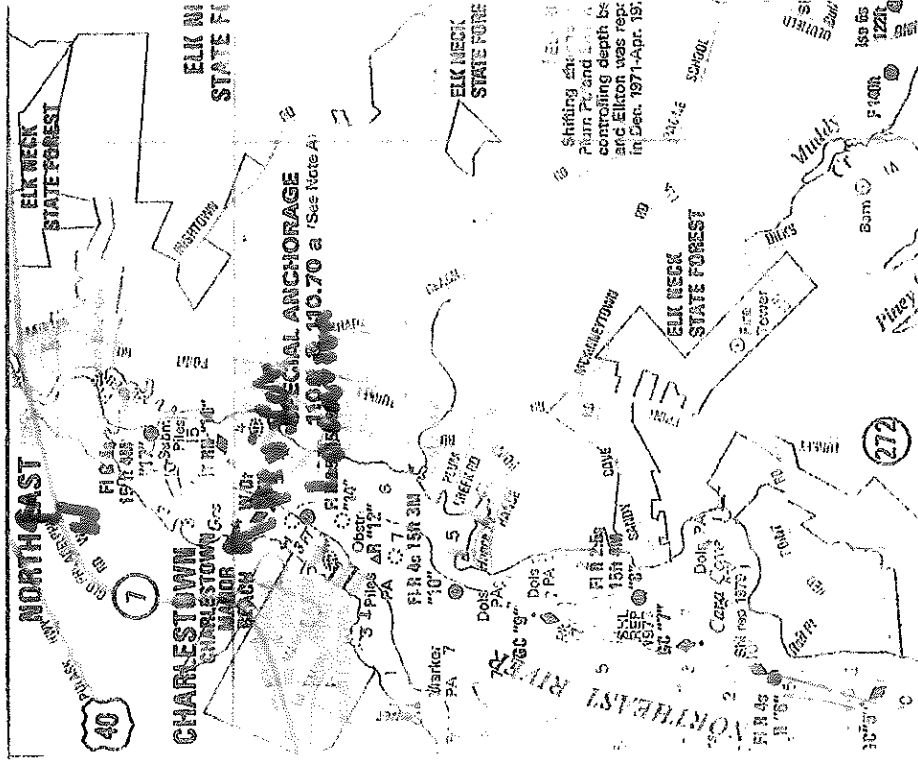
NORTH EAST
40
7
CHARLESTOWN
CHARLESTOWN
MANOR
BEACH
ELK NECK
STATE FOREST
ELK NE
STATE F
SPECIAL ANCHORAGE
110.1 & 110.70 a (See Note A)
Fl G 4s
15ft 4M
"11"
Subm.
Piles
15
Fl R 4s 15ft 3M
"10"
Obstr.
R "12"
PA
3 Piles
PA
Marker
PA 7
Dols
PA
Dols
PA
Fl R 2.5s
15ft 4M
"8"
Sandy
Cove
PLUM CREEK
ELK NECK
STATE FOREST
Fire Tower
Shifting channel
Plum Pt and
controlling depth be
and Elkton was repr
in Dec. 1971-Apr. 197
SCHOOL
Muddy
Barn
Fl 6s
122ft
Piney
272
NORTHEAST RIVER
Fl R 4s
R "6"
SHL
REP
1973
Dols
PA
Cara Cove
Shl rep 1973
RD
ROAD